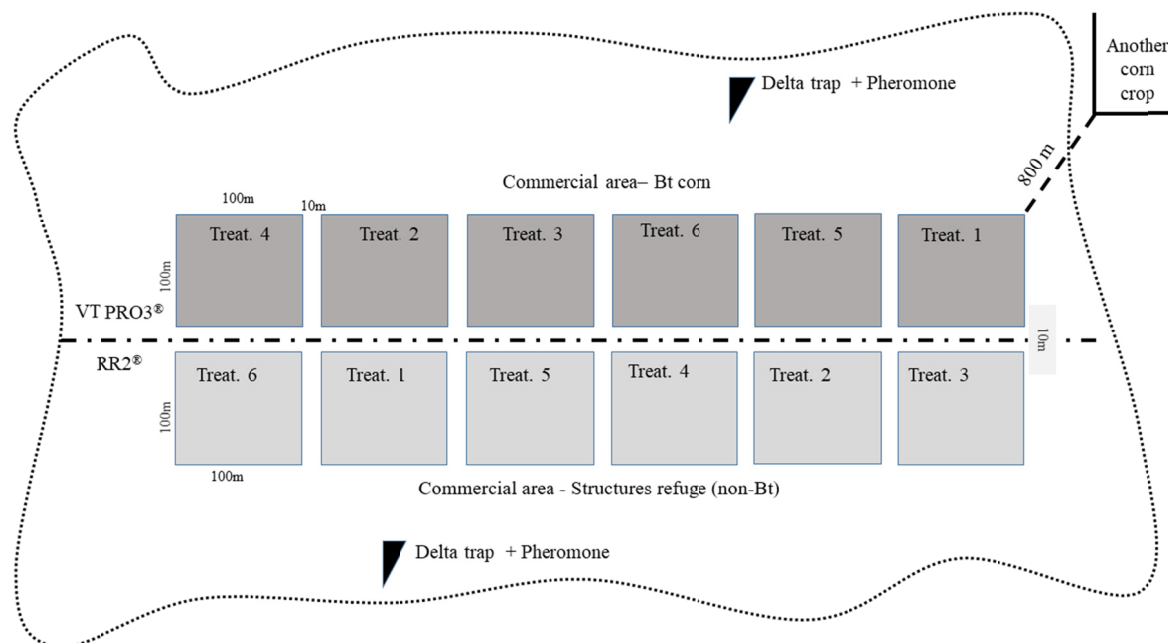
Another corn crop

Delta trap + Pheromone

800 m

Commercial area– Bt corn

100m

10m

100m

Treat. 4

Treat 2

Treat. 3

Treat. 6

Treat. 5

Treat. 1

VT PRO3®

10m

RR2®

100m

Treat. 6

Treat. 1

Treat. 5

Treat. 4

Treat. 2

Treat. 3

100m

Commercial area - Structures refuge (non-Bt)

Delta trap + Pheromone